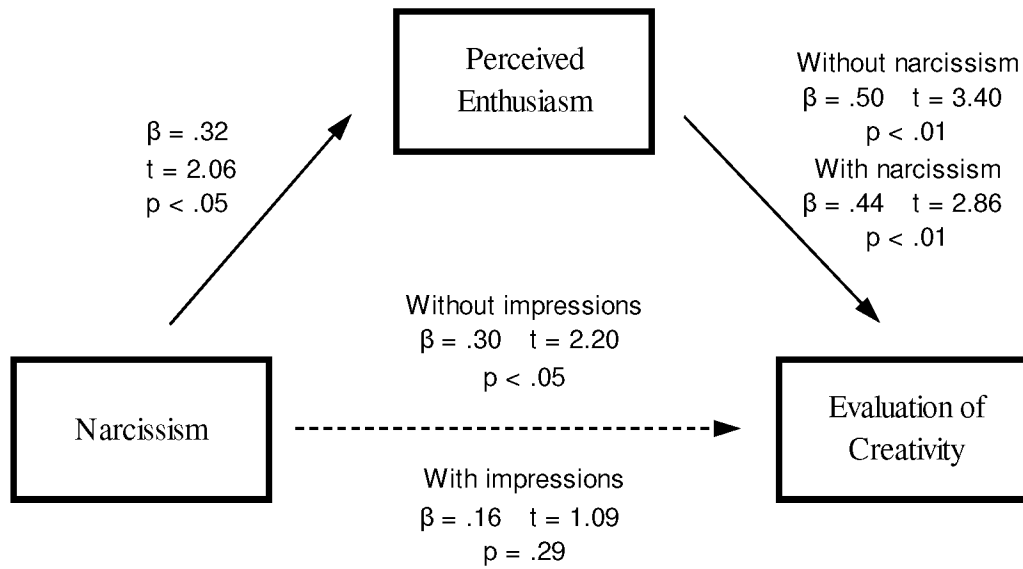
Perceived Enthusiasm

$\beta$ = .32
t = 2.06
p < .05

Without narcissism
$\beta$ = .50 t = 3.40
p < .01
With narcissism
$\beta$ = .44 t = 2.86
p < .01

Without impressions
$\beta$ = .30 t = 2.20
p < .05

Narcissism

Evaluation of Creativity

With impressions
$\beta$ = .16 t = 1.09
p = .29